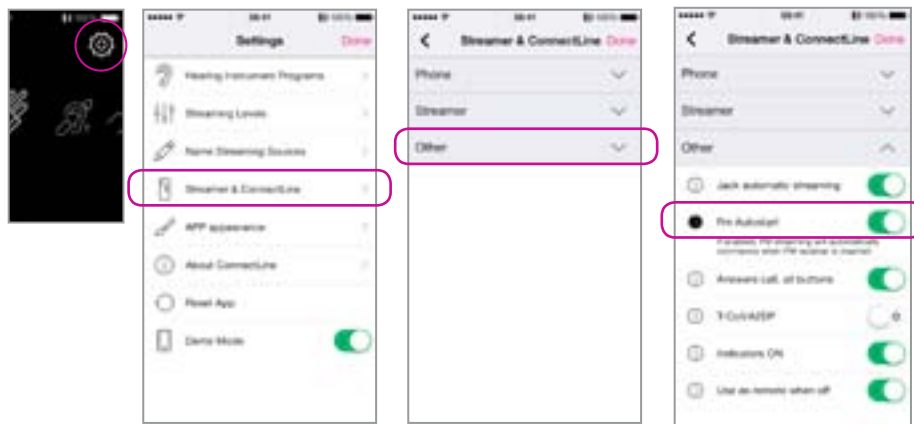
Settings Done

Hearing Instrument Programs

Streaming Levels

Name Streaming Sources

Streamer & ConnectLine

APP appearance

About ConnectLine

Reset App

Demo Mode

Streamer & ConnectLine Done

Phone

Streamer

Other

Streamer & ConnectLine Done

Phone

Streamer

Other

Jack automatic streaming

FM AutoStart

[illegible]

Answers call, all buttons

T-Coil/A2DP

Indicators ON

Use as remote when off